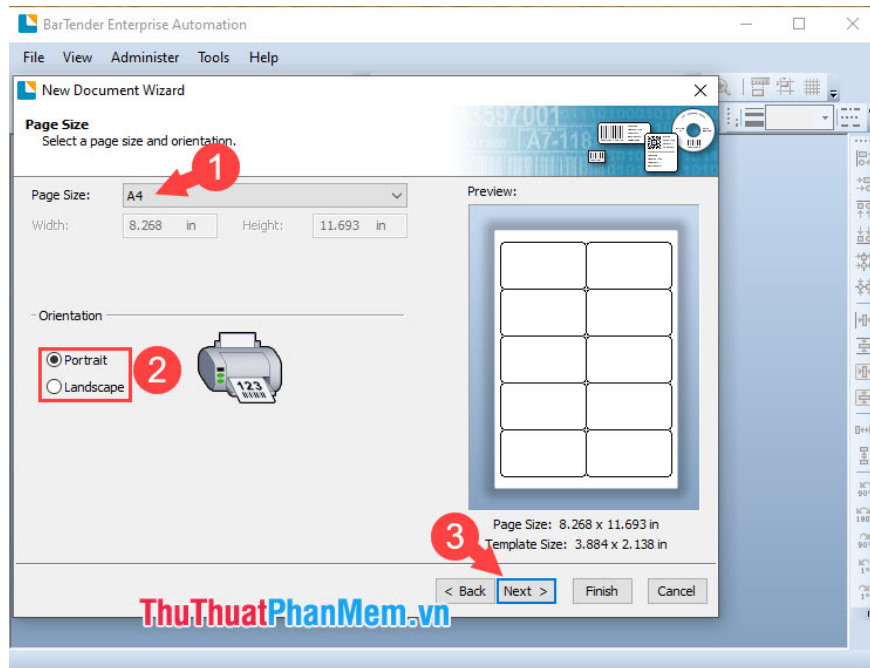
BarTender Enterprise Automation

File View Administer Tools Help

New Document Wizard

Page Size
Select a page size and orientation.

1

Page Size: A4

Width: 8.268 in Height: 11.693 in

Orientation

2

Portrait
Landscape

123

Preview:

Page Size: 8.268 x 11.693 in
Template Size: 3.884 x 2.138 in

3

< Back Next > Finish Cancel

ThuThuatPhanMem.vn